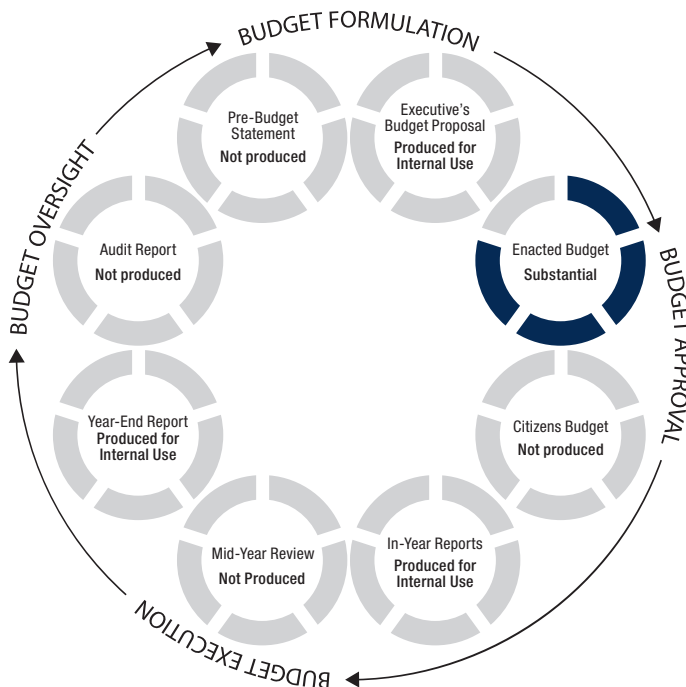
BUDGET FORMULATION

Pre-Budget Statement
Not produced

Executive's Budget Proposal
Produced for Internal Use

BUDGET OVERSIGHT

Audit Report
Not produced

Enacted Budget
Substantial

BUDGET APPROVAL

Year-End Report
Produced for Internal Use

Citizens Budget
Not produced

Mid-Year Review
Not Produced

In-Year Reports
Produced for Internal Use

BUDGET EXECUTION